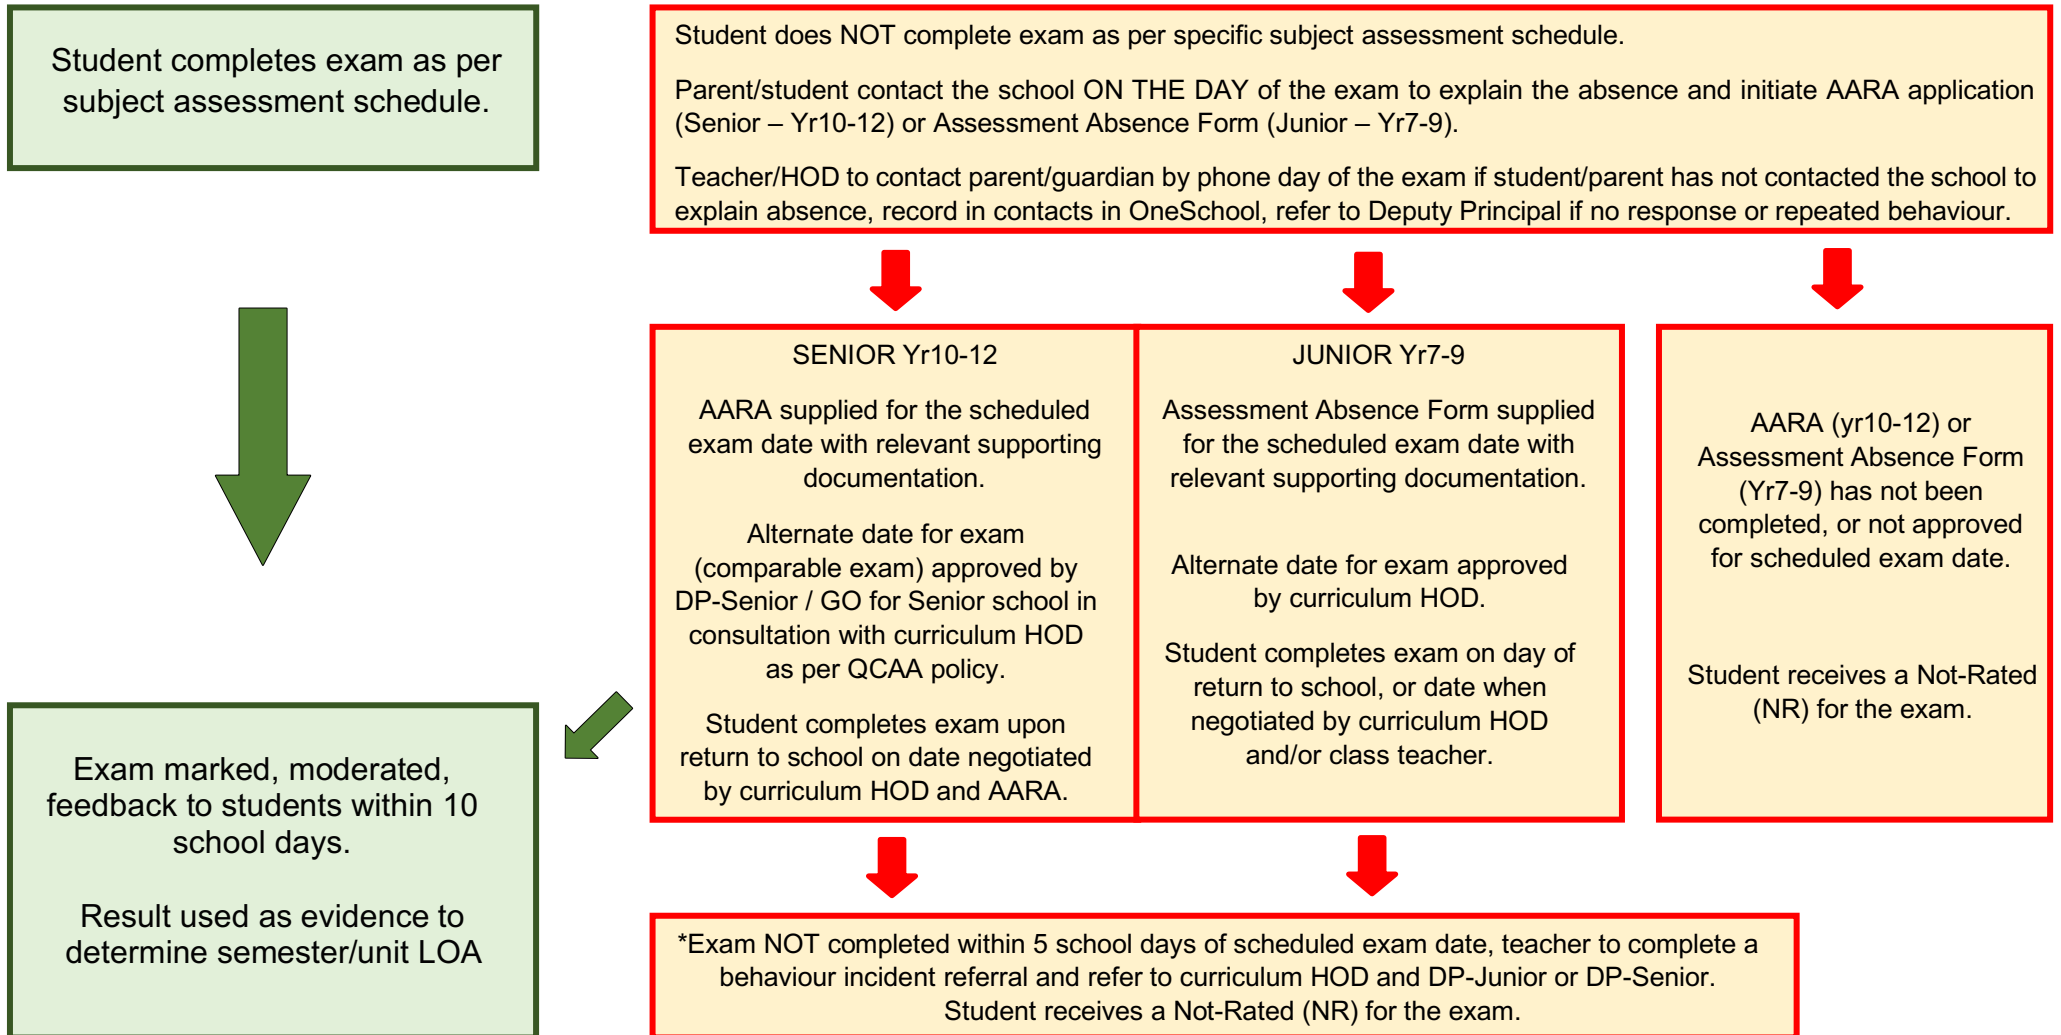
Student completes exam as per subject assessment schedule.

Student does NOT complete exam as per specific subject assessment schedule.

Parent/student contact the school ON THE DAY of the exam to explain the absence and initiate AARA application (Senior – Yr10-12) or Assessment Absence Form (Junior – Yr7-9).

Teacher/HOD to contact parent/guardian by phone day of the exam if student/parent has not contacted the school to explain absence, record in contacts in OneSchool, refer to Deputy Principal if no response or repeated behaviour.

SENIOR Yr10-12

AARA supplied for the scheduled exam date with relevant supporting documentation.

Alternate date for exam (comparable exam) approved by DP-Senior / GO for Senior school in consultation with curriculum HOD as per QCAA policy.

Student completes exam upon return to school on date negotiated by curriculum HOD and AARA.

JUNIOR Yr7-9

Assessment Absence Form supplied for the scheduled exam date with relevant supporting documentation.

Alternate date for exam approved by curriculum HOD.

Student completes exam on day of return to school, or date when negotiated by curriculum HOD and/or class teacher.

AARA (yr10-12) or Assessment Absence Form (Yr7-9) has not been completed, or not approved for scheduled exam date.

Student receives a Not-Rated (NR) for the exam.

Exam marked, moderated, feedback to students within 10 school days.

Result used as evidence to determine semester/unit LOA

*Exam NOT completed within 5 school days of scheduled exam date, teacher to complete a behaviour incident referral and refer to curriculum HOD and DP-Junior or DP-Senior. Student receives a Not-Rated (NR) for the exam.